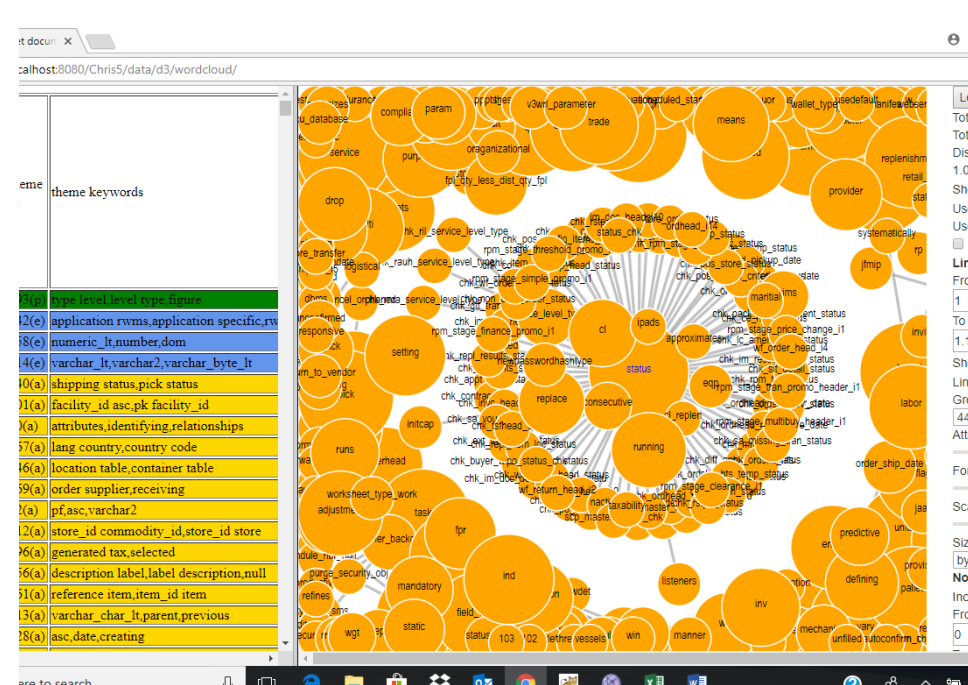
et docun ×

calhost:8080/Chris5/data/d3/wordcloud/

| eme | theme keywords |
|---|---|
| 93(p) | type level,level type,figure |
| 42(e) | application rwms,application specific,rw |
| 58(e) | numeric_lt,number,dom |
| 14(e) | varchar_lt,varchar2,varchar_byte_lt |
| 40(a) | shipping status,pick status |
| 01(a) | facility_id asc,pk facility_id |
| 0(a) | attributes,identifying,relationships |
| 57(a) | lang country,country code |
| 46(a) | location table,container table |
| 59(a) | order supplier,receiving |
| 2(a) | pf,asc,varchar2 |
| 12(a) | store_id commodity_id,store_id store |
| 96(a) | generated tax,selected |
| 56(a) | description label,label description,null |
| 61(a) | reference item,item_id item |
| 13(a) | varchar_char_lt,parent,previous |
| 28(a) | asc,date,creating |

param trade means provider oraganizational drop service setting cl ipads status replace consecutive running approximate maritial labor initcap runs fpr ind mandatory static listeners inv predictive defining wgt win manner 103 102 systematically jfmip replenishm retail order_ship_date worksheet_type_work adjustme refines status_chk ordhead_i status rpm_stage_price_change_i1 wf_order_head_i4 chk_im_rec_status chk_buyer_po_status_chk_status wf_return_head taxability unfilled autoconfirm mechani field vessels v3wrl_parameter wallet_type purge_security_obj fp_qty_less_dist_qty_fpl rpm_stage_finance_promo_i1 chk_keywordhashtype

Le
Tot
Tot
Dis
1.0
Sh
Us
Us
Lin
Fro
1
To
1.1
Sh
Lin
Gr
44
Att
Fo
Sc
Siz
by
No
Inc
Fro
0

ere to search